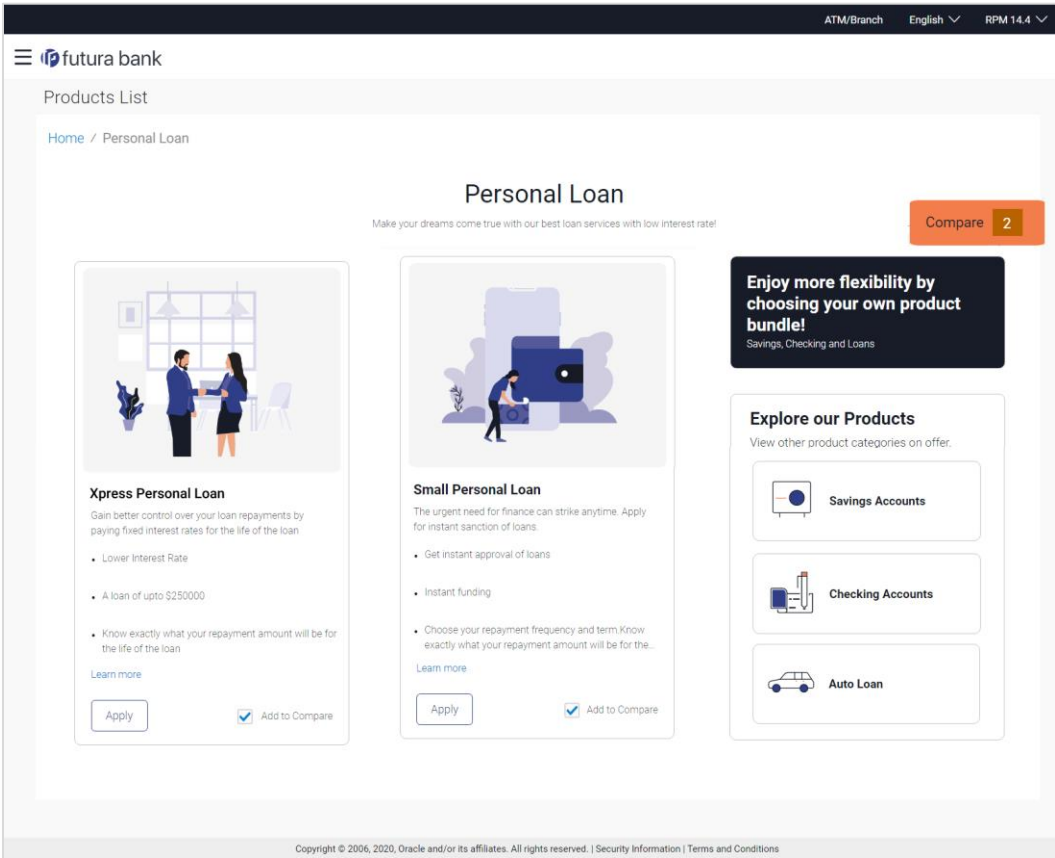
ATM/Branch English RPM 14.4

futura bank

Products List

Home / Personal Loan

Personal Loan

Make your dreams come true with our best loan services with low interest rate!

Compare 2

Xpress Personal Loan

Gain better control over your loan repayments by paying fixed interest rates for the life of the loan

- Lower Interest Rate
- A loan of upto $250000
- Know exactly what your repayment amount will be for the life of the loan

Learn more

Apply

Add to Compare

Small Personal Loan

The urgent need for finance can strike anytime. Apply for instant sanction of loans.

- Get instant approval of loans
- Instant funding
- Choose your repayment frequency and term.Know exactly what your repayment amount will be for the...

Learn more

Apply

Add to Compare

Enjoy more flexibility by choosing your own product bundle!

Savings, Checking and Loans

Explore our Products

View other product categories on offer.

Savings Accounts

Checking Accounts

Auto Loan

Copyright © 2006, 2020, Oracle and/or its affiliates. All rights reserved. | Security Information | Terms and Conditions